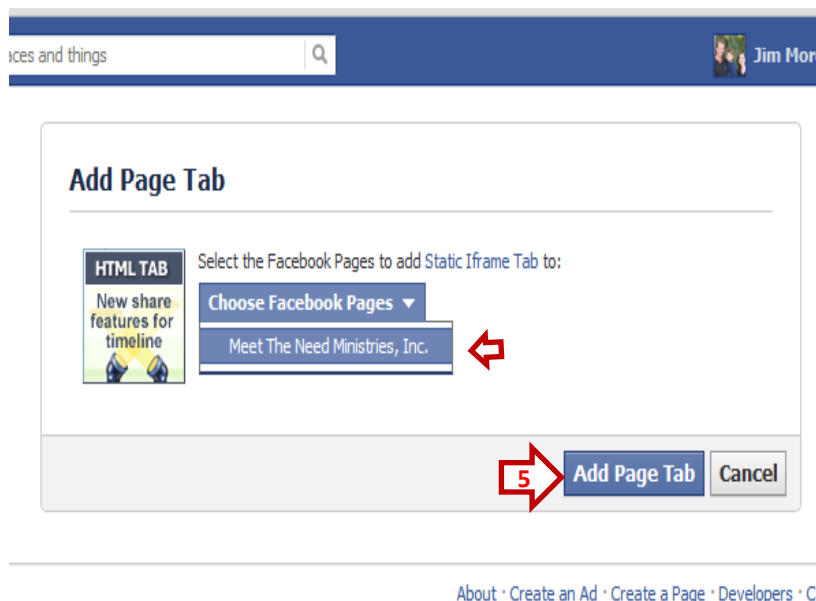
aces and things

Jim Mor

Add Page Tab

HTML TAB

New share features for timeline

Select the Facebook Pages to add Static Iframe Tab to:

Choose Facebook Pages ▼

Meet The Need Ministries, Inc.

5

Add Page Tab

Cancel

About · Create an Ad · Create a Page · Developers · C